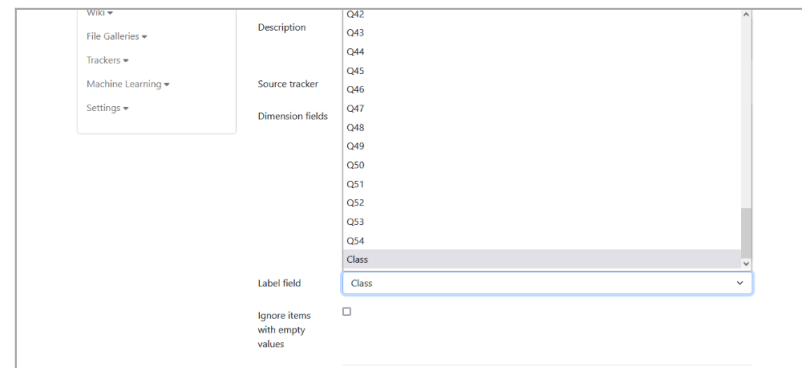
Wiki ▾
File Galleries ▾
Trackers ▾
Machine Learning ▾
Settings ▾

Description
Source tracker
Dimension fields

Q42
Q43
Q44
Q45
Q46
Q47
Q48
Q49
Q50
Q51
Q52
Q53
Q54
Class

Label field
Class

Ignore items with empty values